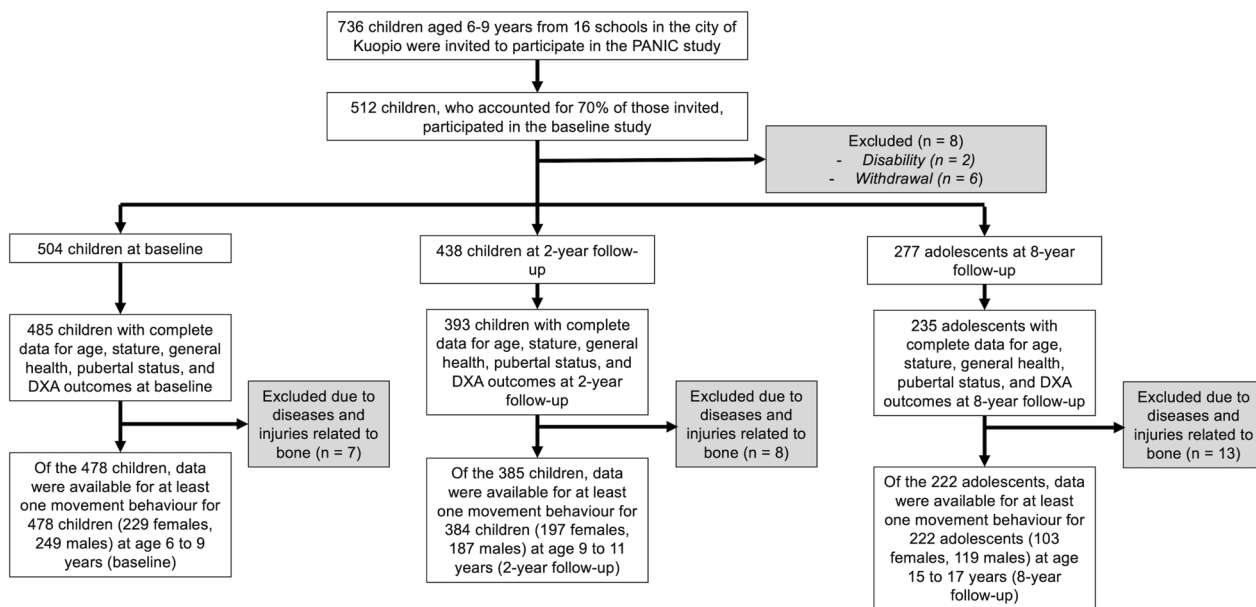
736 children aged 6-9 years from 16 schools in the city of Kuopio were invited to participate in the PANIC study

512 children, who accounted for 70% of those invited, participated in the baseline study

Excluded (n = 8)
- Disability (n = 2)
- Withdrawal (n = 6)

504 children at baseline

485 children with complete data for age, stature, general health, pubertal status, and DXA outcomes at baseline

Excluded due to diseases and injuries related to bone (n = 7)

Of the 478 children, data were available for at least one movement behaviour for 478 children (229 females, 249 males) at age 6 to 9 years (baseline)

438 children at 2-year follow-up

393 children with complete data for age, stature, general health, pubertal status, and DXA outcomes at 2-year follow-up

Excluded due to diseases and injuries related to bone (n = 8)

Of the 385 children, data were available for at least one movement behaviour for 384 children (197 females, 187 males) at age 9 to 11 years (2-year follow-up)

277 adolescents at 8-year follow-up

235 adolescents with complete data for age, stature, general health, pubertal status, and DXA outcomes at 8-year follow-up

Excluded due to diseases and injuries related to bone (n = 13)

Of the 222 adolescents, data were available for at least one movement behaviour for 222 adolescents (103 females, 119 males) at age 15 to 17 years (8-year follow-up)